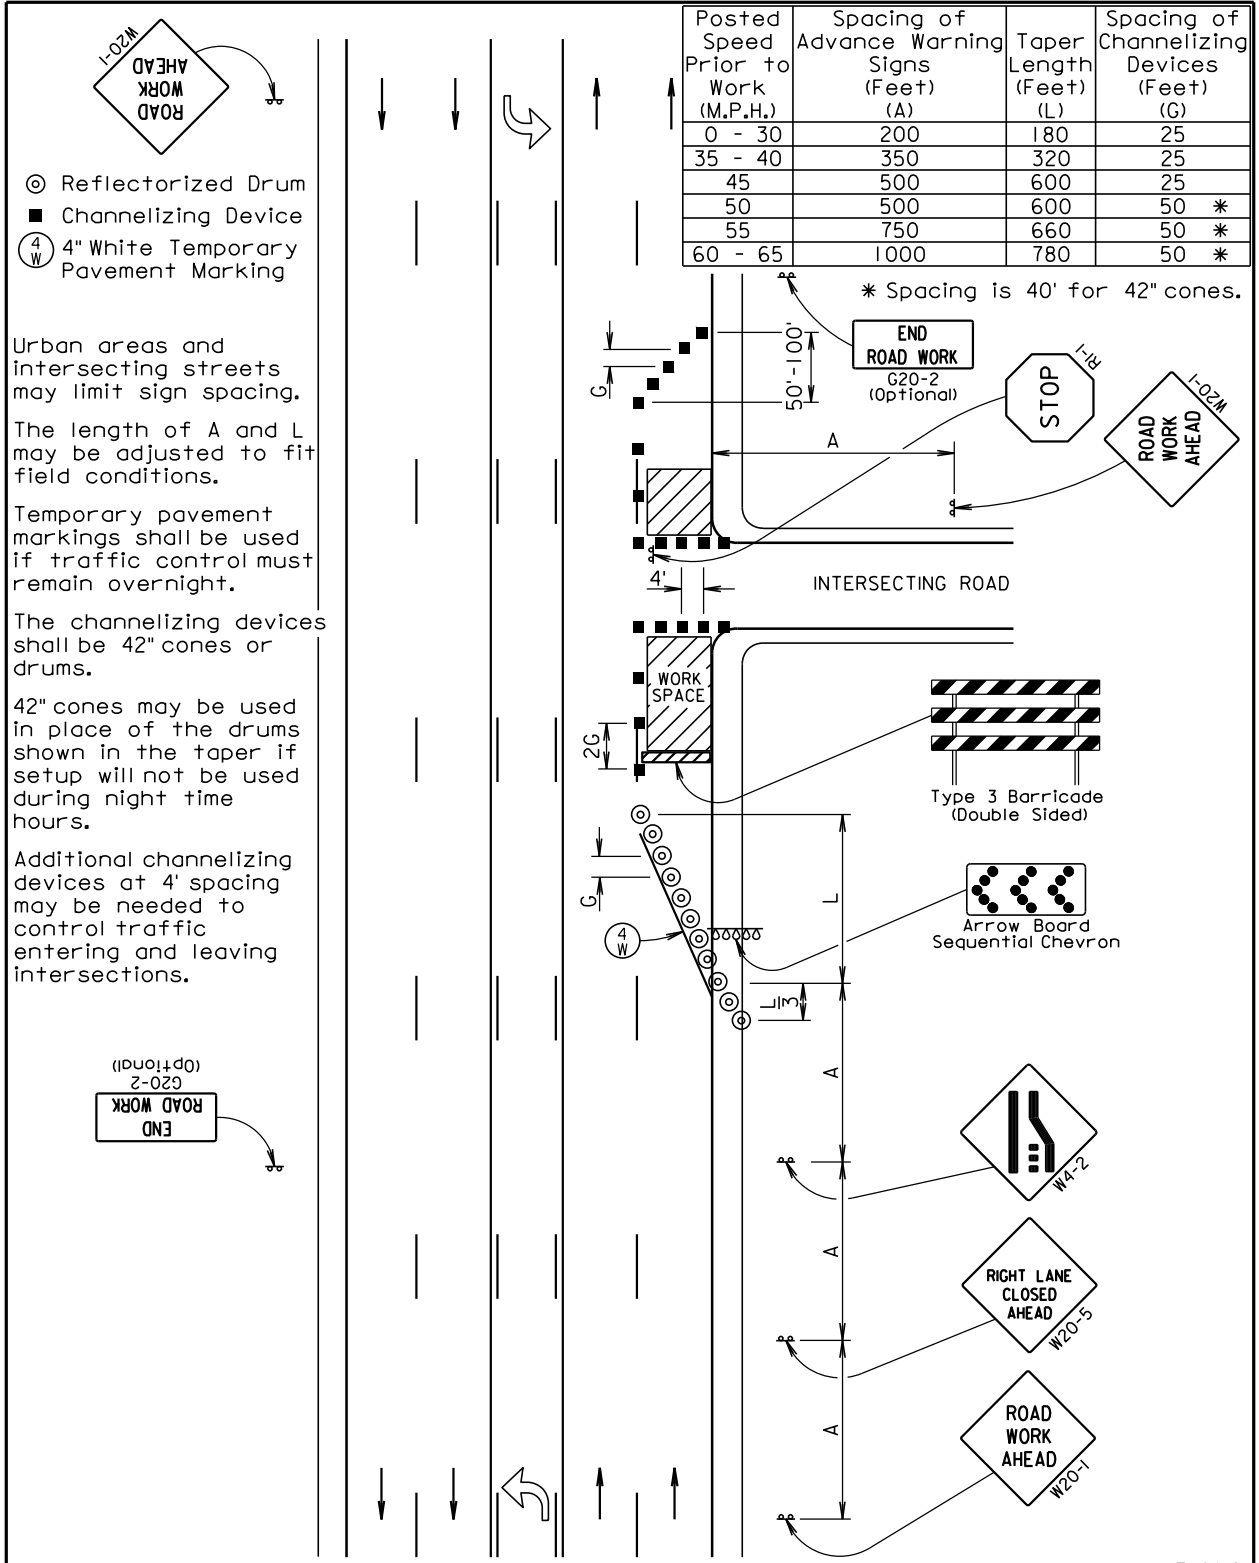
W20-1
ROAD WORK AHEAD

| Posted Speed Prior to Work (M.P.H.) | Spacing of Advance Warning Signs (Feet) (A) | Taper Length (Feet) (L) | Spacing of Channelizing Devices (Feet) (G) |
|---|---|---|---|
| 0 - 30 | 200 | 180 | 25 |
| 35 - 40 | 350 | 320 | 25 |
| 45 | 500 | 600 | 25 |
| 50 | 500 | 600 | 50 ✱ |
| 55 | 750 | 660 | 50 ✱ |
| 60 - 65 | 1000 | 780 | 50 ✱ |

✱ Spacing is 40' for 42" cones.

Reflectorized Drum
Channelizing Device
$\frac{4}{W}$ 4" White Temporary Pavement Marking

Urban areas and intersecting streets may limit sign spacing.

The length of A and L may be adjusted to fit field conditions.

Temporary pavement markings shall be used if traffic control must remain overnight.

The channelizing devices shall be 42" cones or drums.

42" cones may be used in place of the drums shown in the taper if setup will not be used during night time hours.

Additional channelizing devices at 4' spacing may be needed to control traffic entering and leaving intersections.

END ROAD WORK
G20-2
(Optional)

G
50'-100'
END ROAD WORK
G20-2
(Optional)
STOP
R1-1
ROAD WORK AHEAD
W20-1
A
4'
INTERSECTING ROAD
WORK SPACE
2G
Type 3 Barricade
(Double Sided)
G
L
$\frac{4}{W}$
Arrow Board
Sequential Chevron
$\frac{L}{3}$
A
W4-2
A
RIGHT LANE CLOSED AHEAD
W20-5
A
ROAD WORK AHEAD
W20-1